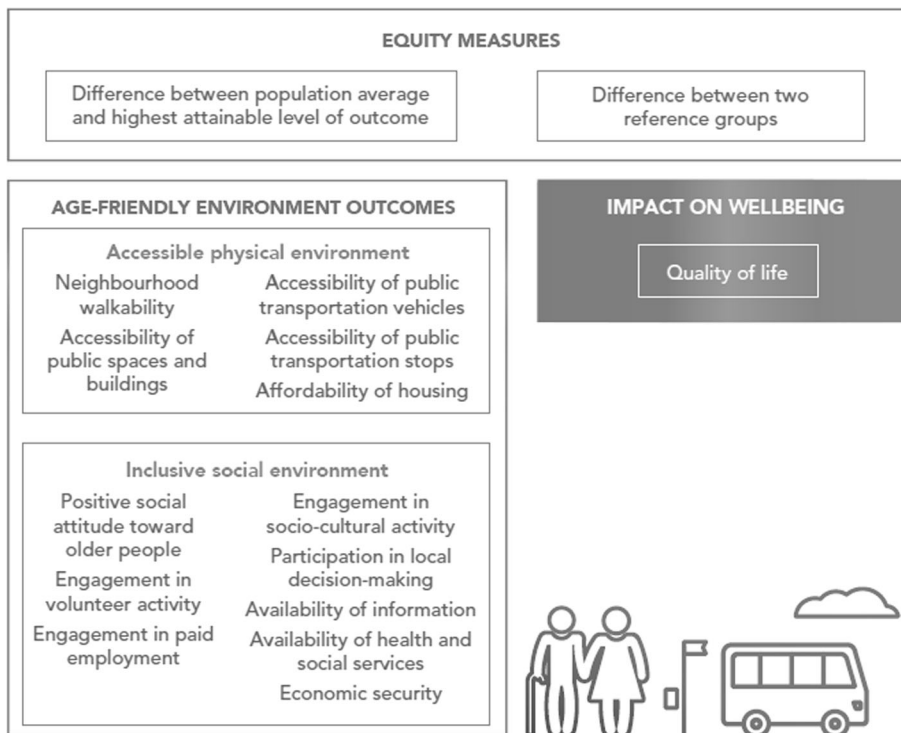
EQUITY MEASURES

Difference between population average and highest attainable level of outcome

Difference between two reference groups

AGE-FRIENDLY ENVIRONMENT OUTCOMES

Accessible physical environment

Neighbourhood walkability

Accessibility of public spaces and buildings

Accessibility of public transportation vehicles

Accessibility of public transportation stops

Affordability of housing

Inclusive social environment

Positive social attitude toward older people

Engagement in volunteer activity

Engagement in paid employment

Engagement in socio-cultural activity

Participation in local decision-making

Availability of information

Availability of health and social services

Economic security

IMPACT ON WELLBEING

Quality of life